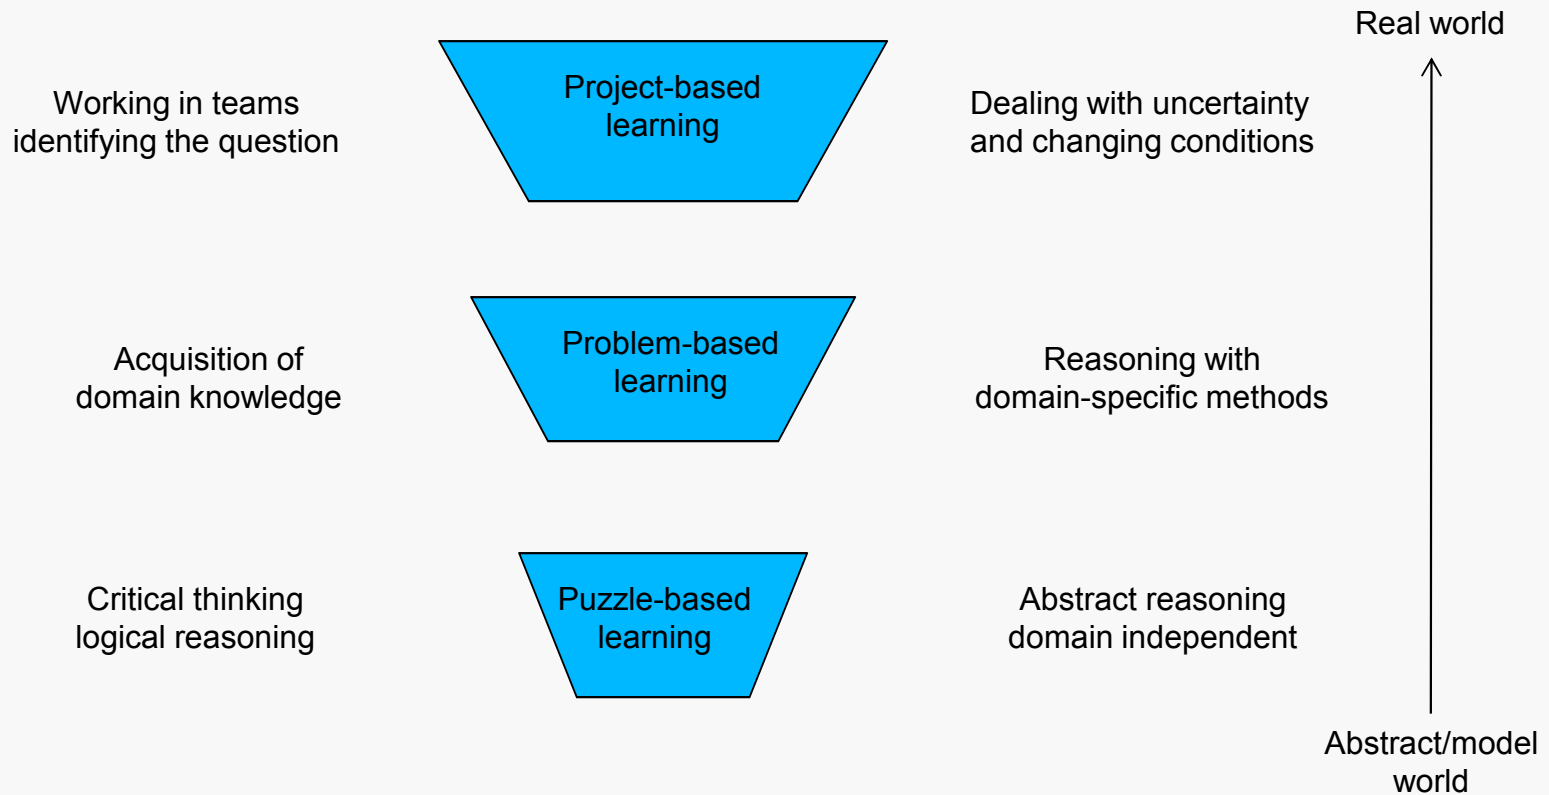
Real world

Working in teams
identifying the question

Project-based
learning

Dealing with uncertainty
and changing conditions

Acquisition of
domain knowledge

Problem-based
learning

Reasoning with
domain-specific methods

Critical thinking
logical reasoning

Puzzle-based
learning

Abstract reasoning
domain independent

Abstract/model
world